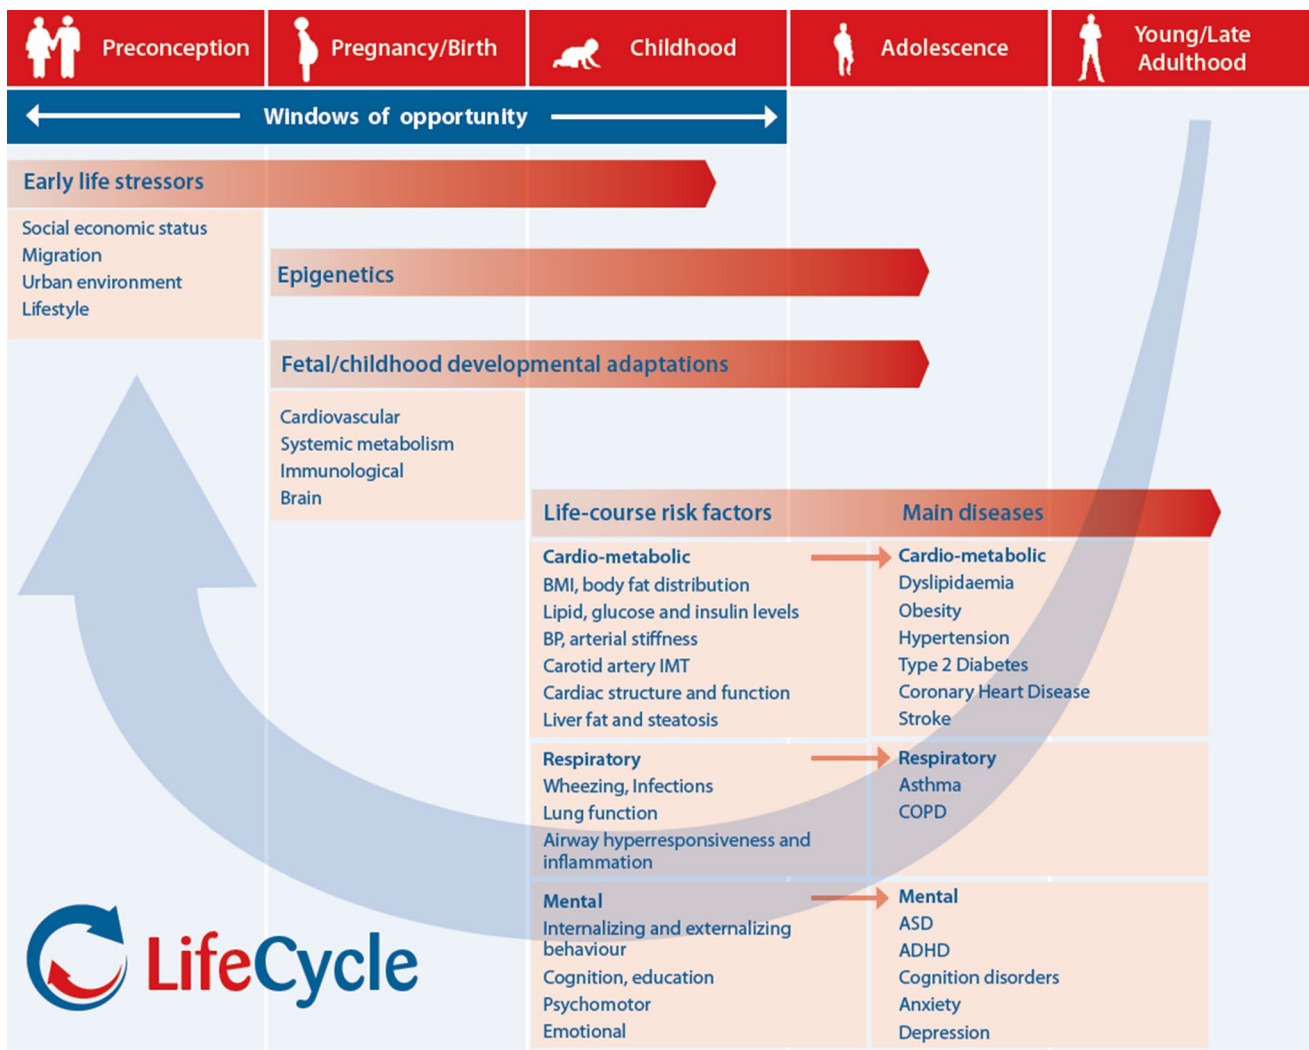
Preconception

Pregnancy/Birth

Childhood

Adolescence

Young/Late Adulthood

Windows of opportunity

Early life stressors

Social economic status
Migration
Urban environment
Lifestyle

Epigenetics

Fetal/childhood developmental adaptations

Cardiovascular
Systemic metabolism
Immunological
Brain

Life-course risk factors

Main diseases

Cardio-metabolic
BMI, body fat distribution
Lipid, glucose and insulin levels
BP, arterial stiffness
Carotid artery IMT
Cardiac structure and function
Liver fat and steatosis

Cardio-metabolic
Dyslipidaemia
Obesity
Hypertension
Type 2 Diabetes
Coronary Heart Disease
Stroke

Respiratory
Wheezing, Infections
Lung function
Airway hyperresponsiveness and inflammation

Respiratory
Asthma
COPD

Mental
Internalizing and externalizing behaviour
Cognition, education
Psychomotor
Emotional

Mental
ASD
ADHD
Cognition disorders
Anxiety
Depression

LifeCycle